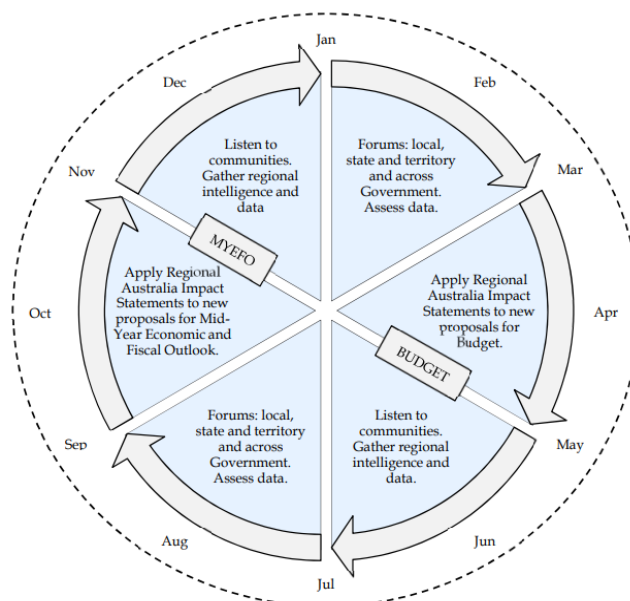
Jan

Feb

Mar

Apr

May

Jun

Jul

Aug

Sep

Oct

Nov

Dec

Listen to communities. Gather regional intelligence and data

Forums: local, state and territory and across Government. Assess data.

Apply Regional Australia Impact Statements to new proposals for Budget.

BUDGET

Listen to communities. Gather regional intelligence and data.

Forums: local, state and territory and across Government. Assess data.

Apply Regional Australia Impact Statements to new proposals for Mid-Year Economic and Fiscal Outlook.

MYEFO